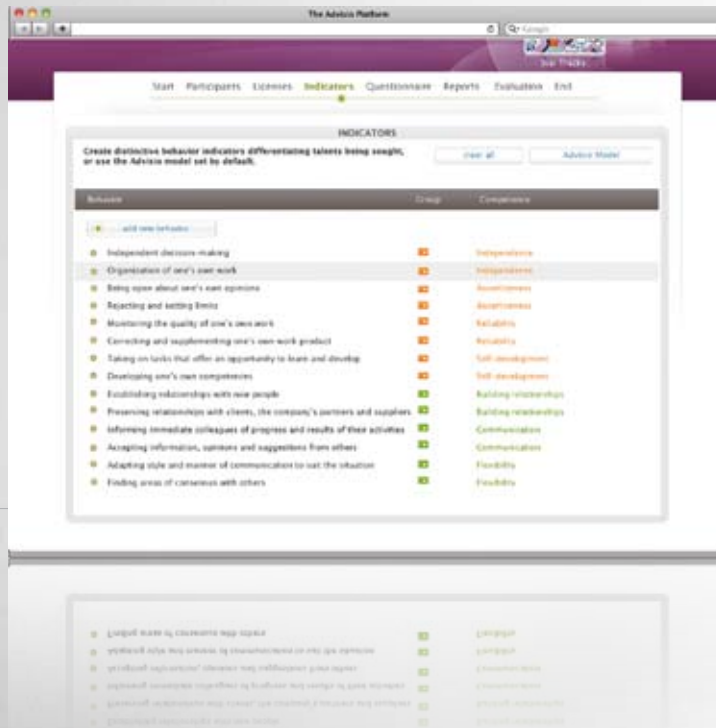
The Advisio Platform

Q- Google

Start Participants Licenses Indicators Questionnaire Reports Evaluation End

INDICATORS

Create distinctive behavior indicators differentiating talents being sought, or use the Advisio model set by default.

clear all

Advisio Model

| Behavior | Group | Competence |
|---|---|---|
| add new behavior | | |
| Independent decision-making | | Independence |
| Organization of one's own work | | Independence |
| Being open about one's own opinions | | Assertiveness |
| Rejecting and setting limits | | Assertiveness |
| Monitoring the quality of one's own work | | Reliability |
| Correcting and supplementing one's own work product | | Reliability |
| Taking on tasks that offer an opportunity to learn and develop | | Self-development |
| Developing one's own competencies | | Self-development |
| Establishing relationships with new people | | Building relationships |
| Preserving relationships with clients, the company's partners and suppliers | | Building relationships |
| Informing immediate colleagues of progress and results of their activities | | Communication |
| Accepting information, opinions and suggestions from others | | Communication |
| Adapting style and manner of communication to suit the situation | | Flexibility |
| Finding areas of consensus with others | | Flexibility |